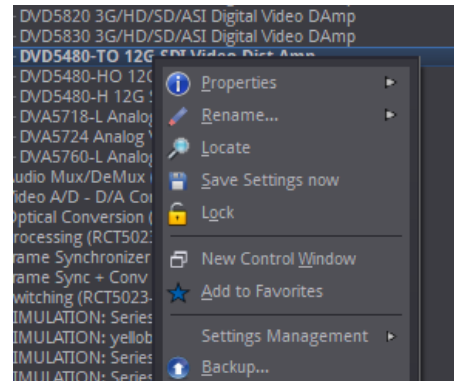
DVD5820 3G/HD/SD/ASI Digital Video DAmp
DVD5830 3G/HD/SD/ASI Digital Video DAmp
DVD5480-TO 12G SDI Video Dist Amp
DVD5480-HO 12G
DVD5480-H 12G S
DVA5718-L Analog
DVA5724 Analog V
DVA5760-L Analog
udio Mux/DeMux
ideo A/D - D/A Co
Optical Conversion (
rocessing (RCT502
rame Synchronizer
rame Sync + Conv
witching (RCT5023-
IMULATION: Series
IMULATION: yellob
IMULATION: Series
IMULATION: Series

Properties
Rename...
Locate
Save Settings now
Lock
New Control Window
Add to Favorites
Settings Management
Backup...